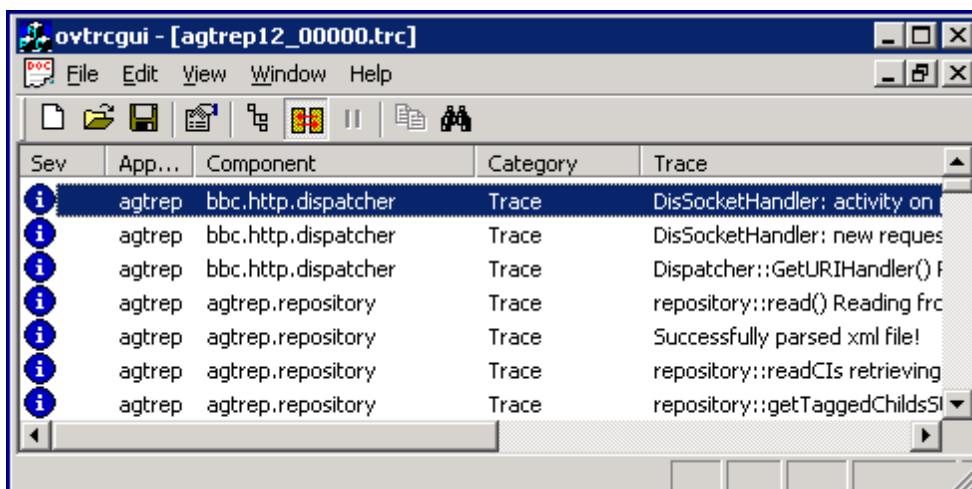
ovtrcgui - [agtrep12_00000.trc]

File Edit View Window Help

| Sev | App... | Component | Category | Trace |
|---|---|---|---|---|
| i | agtrep | bbc.http.dispatcher | Trace | DisSocketHandler: activity on |
| i | agtrep | bbc.http.dispatcher | Trace | DisSocketHandler: new reques |
| i | agtrep | bbc.http.dispatcher | Trace | Dispatcher::GetURIHandler() F |
| i | agtrep | agtrep.repository | Trace | repository::read() Reading fro |
| i | agtrep | agtrep.repository | Trace | Successfully parsed xml file! |
| i | agtrep | agtrep.repository | Trace | repository::readCIs retrieving |
| i | agtrep | agtrep.repository | Trace | repository::getTaggedChildsSI |